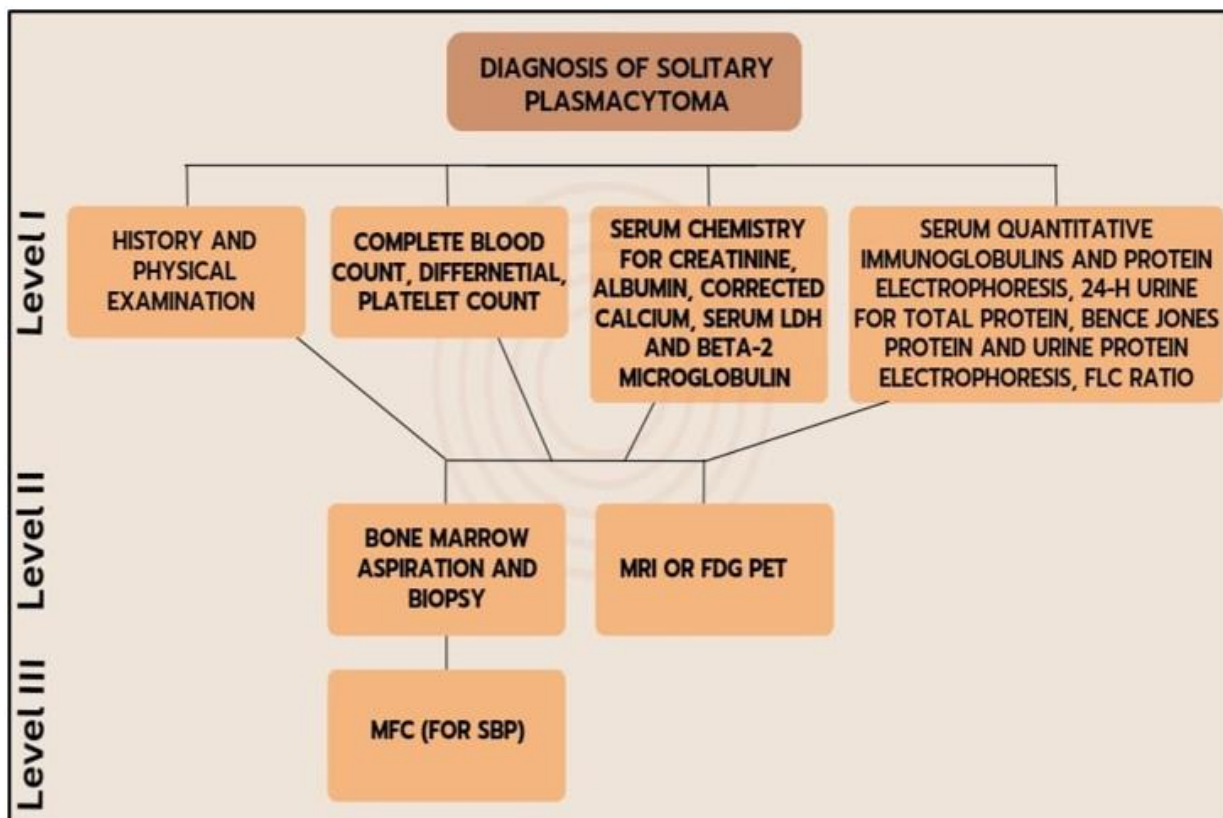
DIAGNOSIS OF SOLITARY PLASMACYTOMA

Level I

HISTORY AND PHYSICAL EXAMINATION

COMPLETE BLOOD COUNT, DIFFERNETIAL, PLATELET COUNT

SERUM CHEMISTRY FOR CREATININE, ALBUMIN, CORRECTED CALCIUM, SERUM LDH AND BETA-2 MICROGLOBULIN

SERUM QUANTITATIVE IMMUNOGLOBULINS AND PROTEIN ELECTROPHORESIS, 24-H URINE FOR TOTAL PROTEIN, BENCE JONES PROTEIN AND URINE PROTEIN ELECTROPHORESIS, FLC RATIO

Level II

BONE MARROW ASPIRATION AND BIOPSY

MRI OR FDG PET

Level III

MFC (FOR SBP)